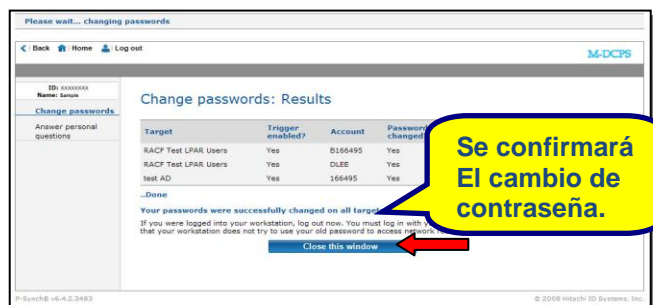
Please wait... changing passwords

Back Home Log out

M-DCPS

ID: XXXXXXXX
Name: Sample

Change passwords

Answer personal questions

Change passwords: Results

| Target | Trigger enabled? | Account | Password changed? |
|---|---|---|---|
| RACF Test LPAR Users | Yes | B166495 | Yes |
| RACF Test LPAR Users | Yes | DLEE | Yes |
| test AD | Yes | 166495 | Yes |

..Done

Your passwords were successfully changed on all target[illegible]

If you were logged into your workstation, log out now. You must log in with y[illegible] that your workstation does not try to use your old password to access network r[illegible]

Close this window

Se confirmará El cambio de contraseña.

P-Synch® v6.4.2.3483

© 2008 Hitachi ID Systems, Inc.